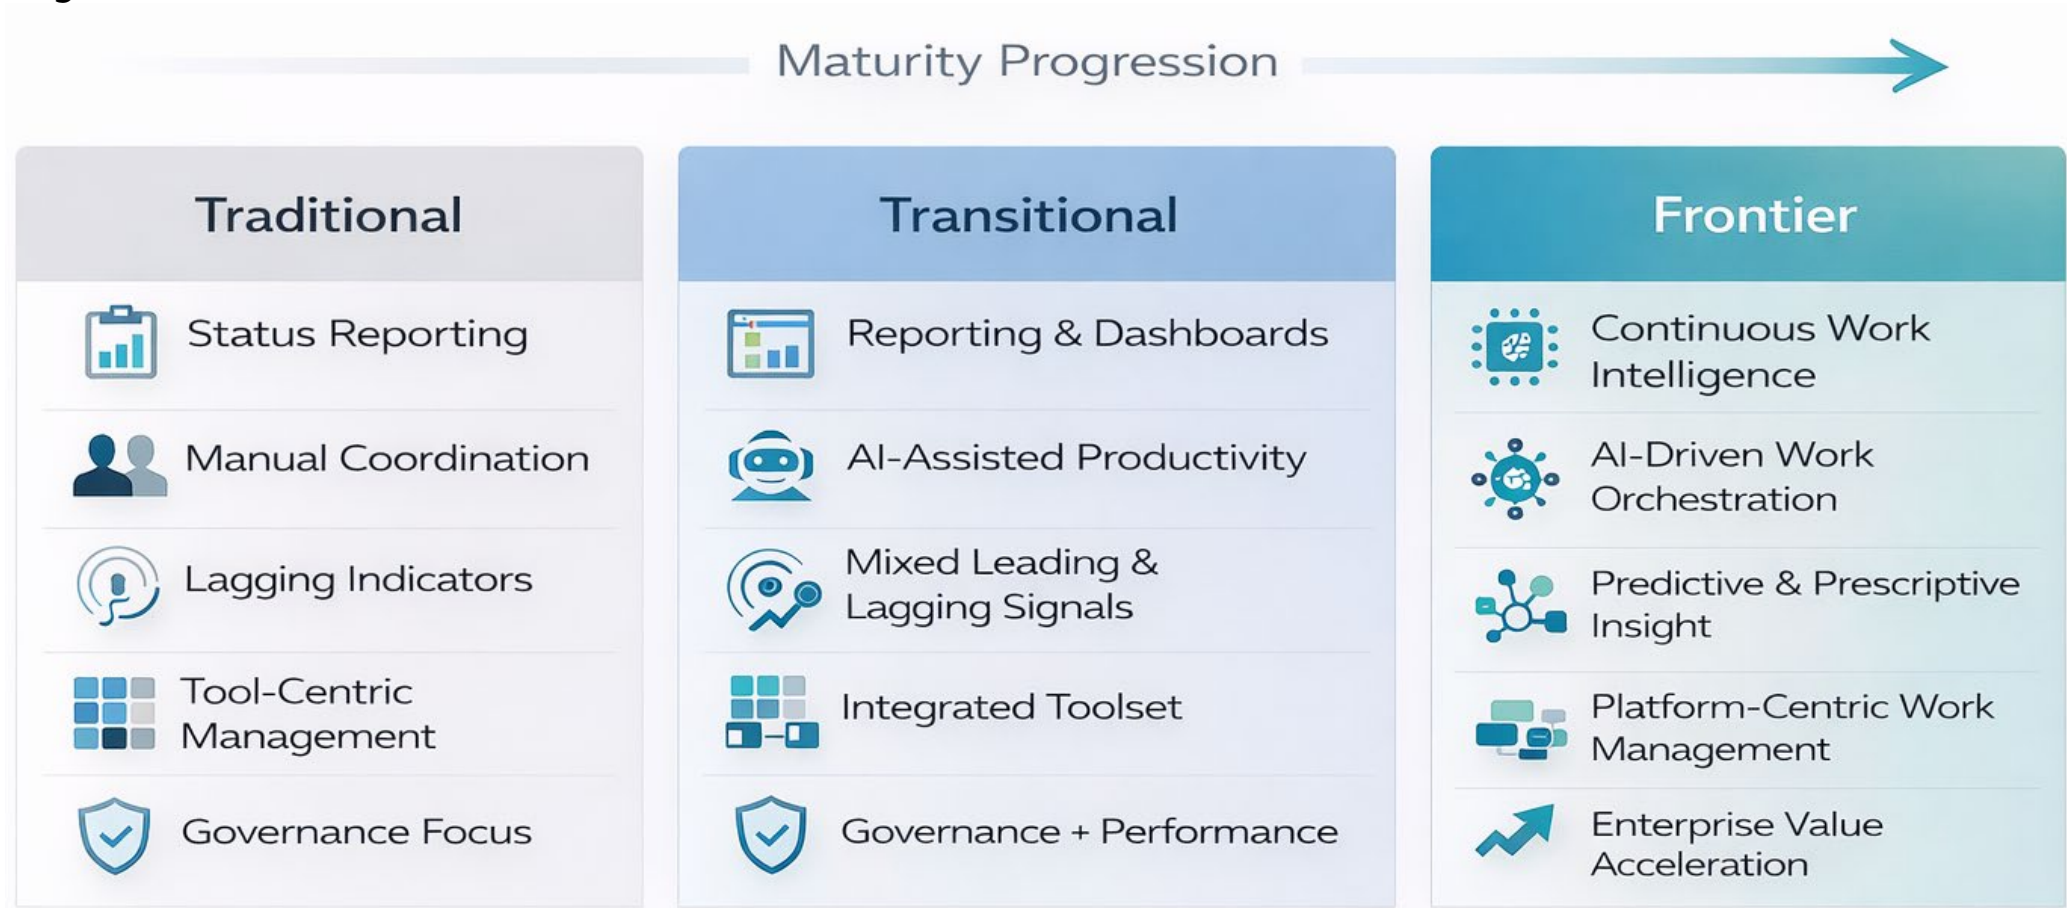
Maturity Progression

| Traditional | Transitional | Frontier |
|---|---|---|
| Status Reporting | Reporting & Dashboards | Continuous Work Intelligence |
| Manual Coordination | AI-Assisted Productivity | AI-Driven Work Orchestration |
| Lagging Indicators | Mixed Leading & Lagging Signals | Predictive & Prescriptive Insight |
| Tool-Centric Management | Integrated Toolset | Platform-Centric Work Management |
| Governance Focus | Governance + Performance | Enterprise Value Acceleration |